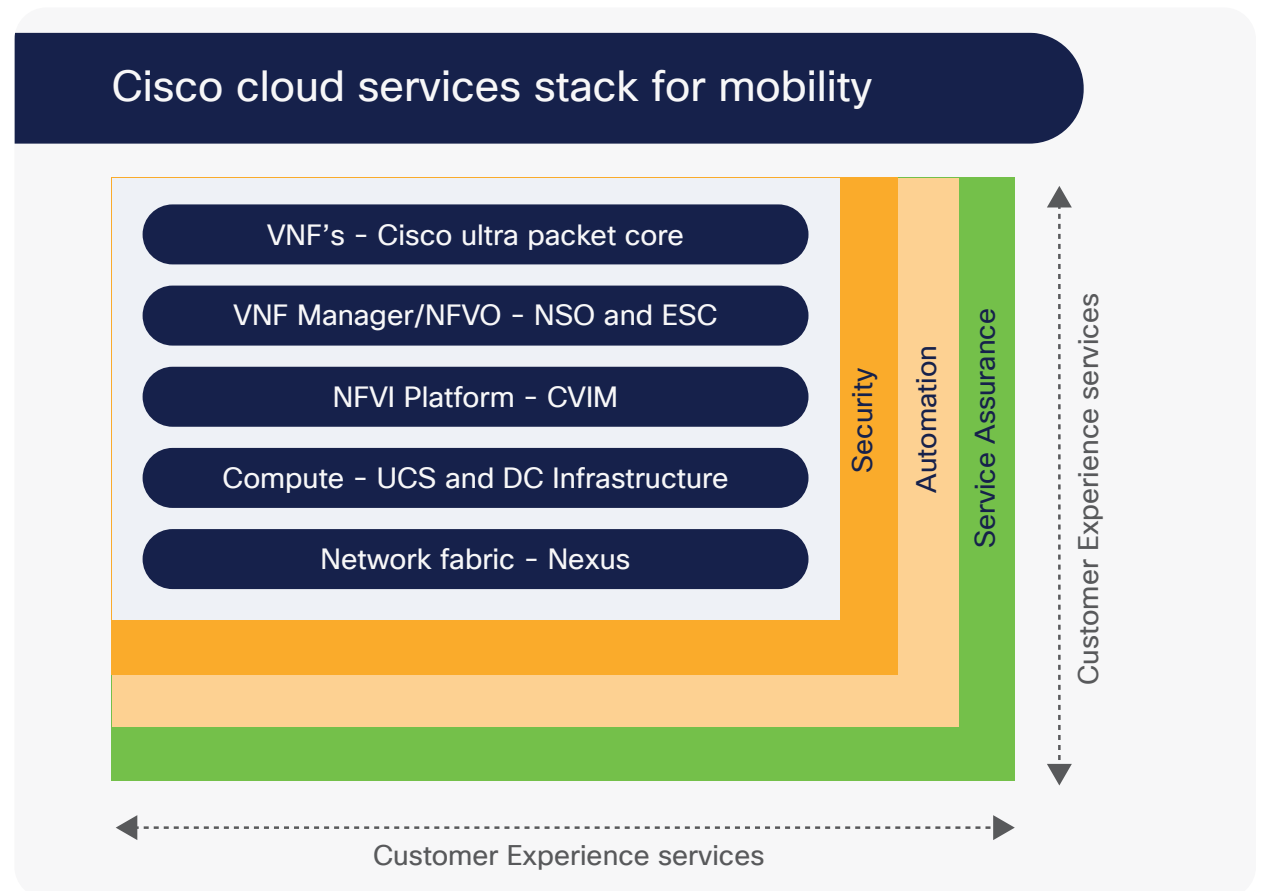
Cisco cloud services stack for mobility

VNF's - Cisco ultra packet core

VNF Manager/NFVO - NSO and ESC

NFVI Platform - CVIM

Compute - UCS and DC Infrastructure

Network fabric - Nexus

Security

Automation

Service Assurance

Customer Experience services

Customer Experience services